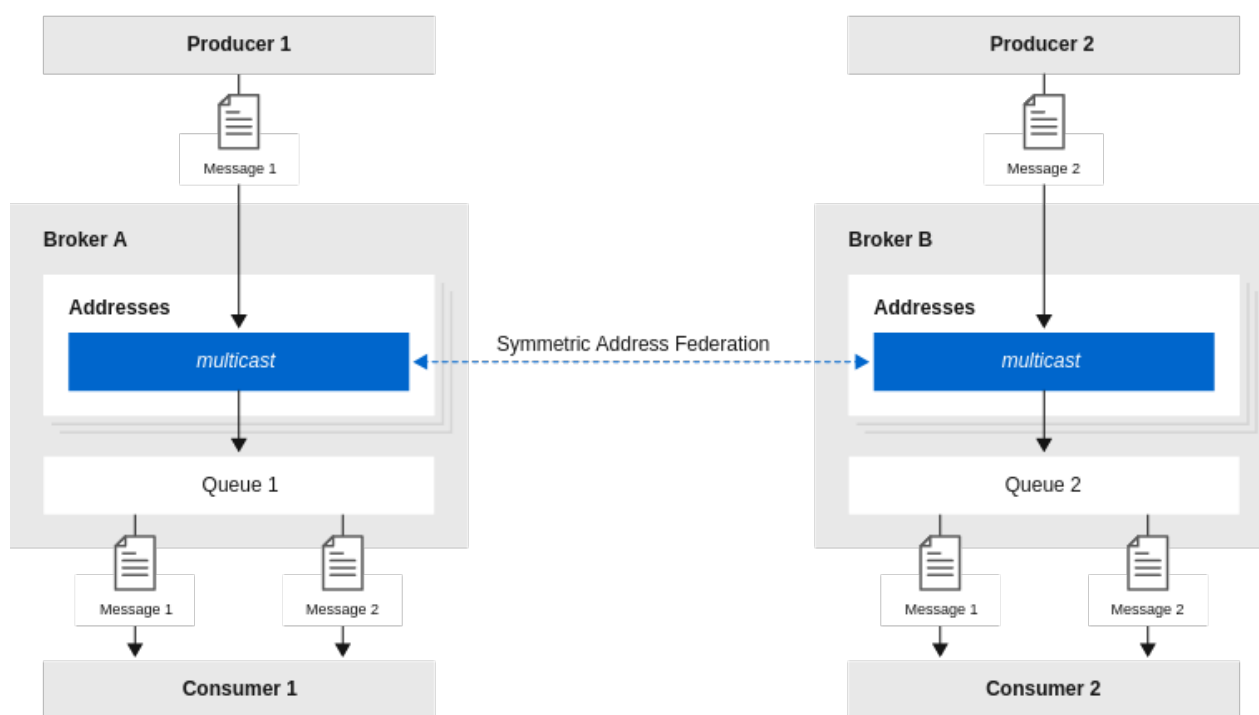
Producer 1

Message 1

Broker A

Addresses

multicast

Queue 1

Message 1

Message 2

Consumer 1

Symmetric Address Federation

Producer 2

Message 2

Broker B

Addresses

multicast

Queue 2

Message 1

Message 2

Consumer 2